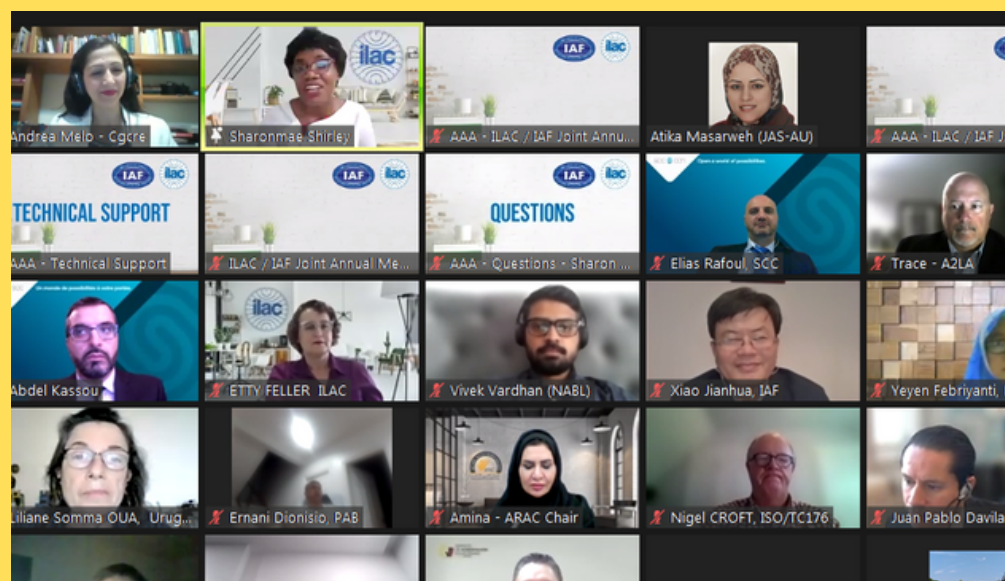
Andrea Melo - Cgcre

ilac

Sharonmae Shirley

IAF ilac

AAA - ILAC / IAF Joint Annu...

Atika Masarweh (JAS-AU)

AAA - ILAC / IAF J

IAF ilac

TECHNICAL SUPPORT

AAA - Technical Support

IAF ilac

ILAC / IAF Joint Annual Me...

IAF ilac

QUESTIONS

AAA - Questions - Sharon ...

Open a world of possibilities

Elias Rafoul, SCC

Trace - A2LA

Un monde de possibilités à votre portée

Abdel Kassou

ilac

ETTY FELLER ILAC

Vivek Vardhan (NABL)

Xiao Jianhua, IAF

Yeyen Febriyanti,

Liliane Somma OUA, Urug...

Ernani Dionisio, PAB

Amina - ARAC Chair

Nigel CROFT, ISO/TC176

Juan Pablo Davila